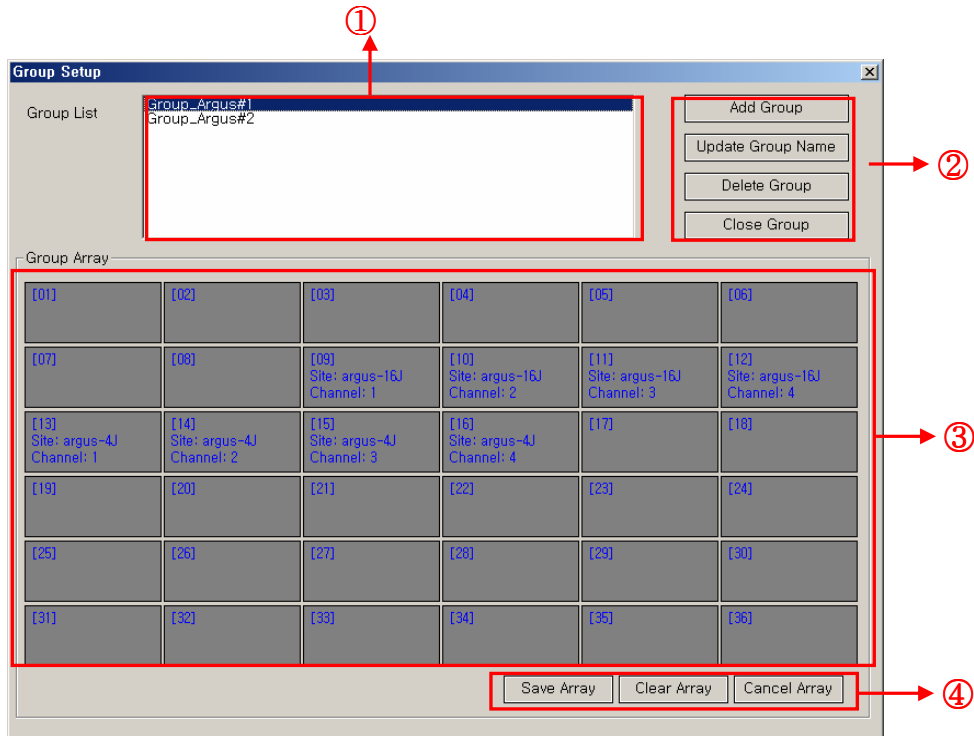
①

Group Setup

Group List

Group_Argus#1
Group_Argus#2

Add Group
Update Group Name
Delete Group
Close Group

②

Group Array

| [01] | [02] | [03] | [04] | [05] | [06] |
|---|---|---|---|---|---|
| [07] | [08] | [09] Site: argus-16J Channel: 1 | [10] Site: argus-16J Channel: 2 | [11] Site: argus-16J Channel: 3 | [12] Site: argus-16J Channel: 4 |
| [13] Site: argus-4J Channel: 1 | [14] Site: argus-4J Channel: 2 | [15] Site: argus-4J Channel: 3 | [16] Site: argus-4J Channel: 4 | [17] | [18] |
| [19] | [20] | [21] | [22] | [23] | [24] |
| [25] | [26] | [27] | [28] | [29] | [30] |
| [31] | [32] | [33] | [34] | [35] | [36] |

③

Save Array
Clear Array
Cancel Array

④